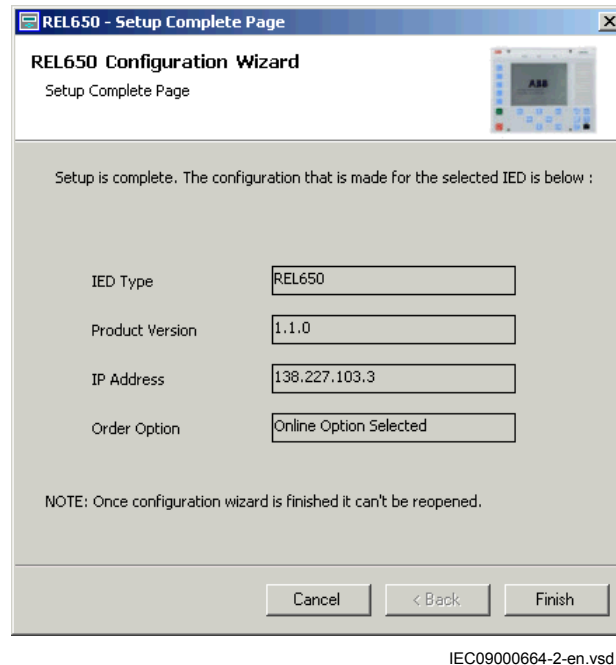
REL650 - Setup Complete Page

×

REL650 Configuration Wizard

Setup Complete Page

ABB

Setup is complete. The configuration that is made for the selected IED is below :

| | |
|---|---|
| IED Type | REL650 |
| Product Version | 1.1.0 |
| IP Address | 138.227.103.3 |
| Order Option | Online Option Selected |

NOTE: Once configuration wizard is finished it can't be reopened.

Cancel

< Back

Finish

IEC09000664-2-en.vsd